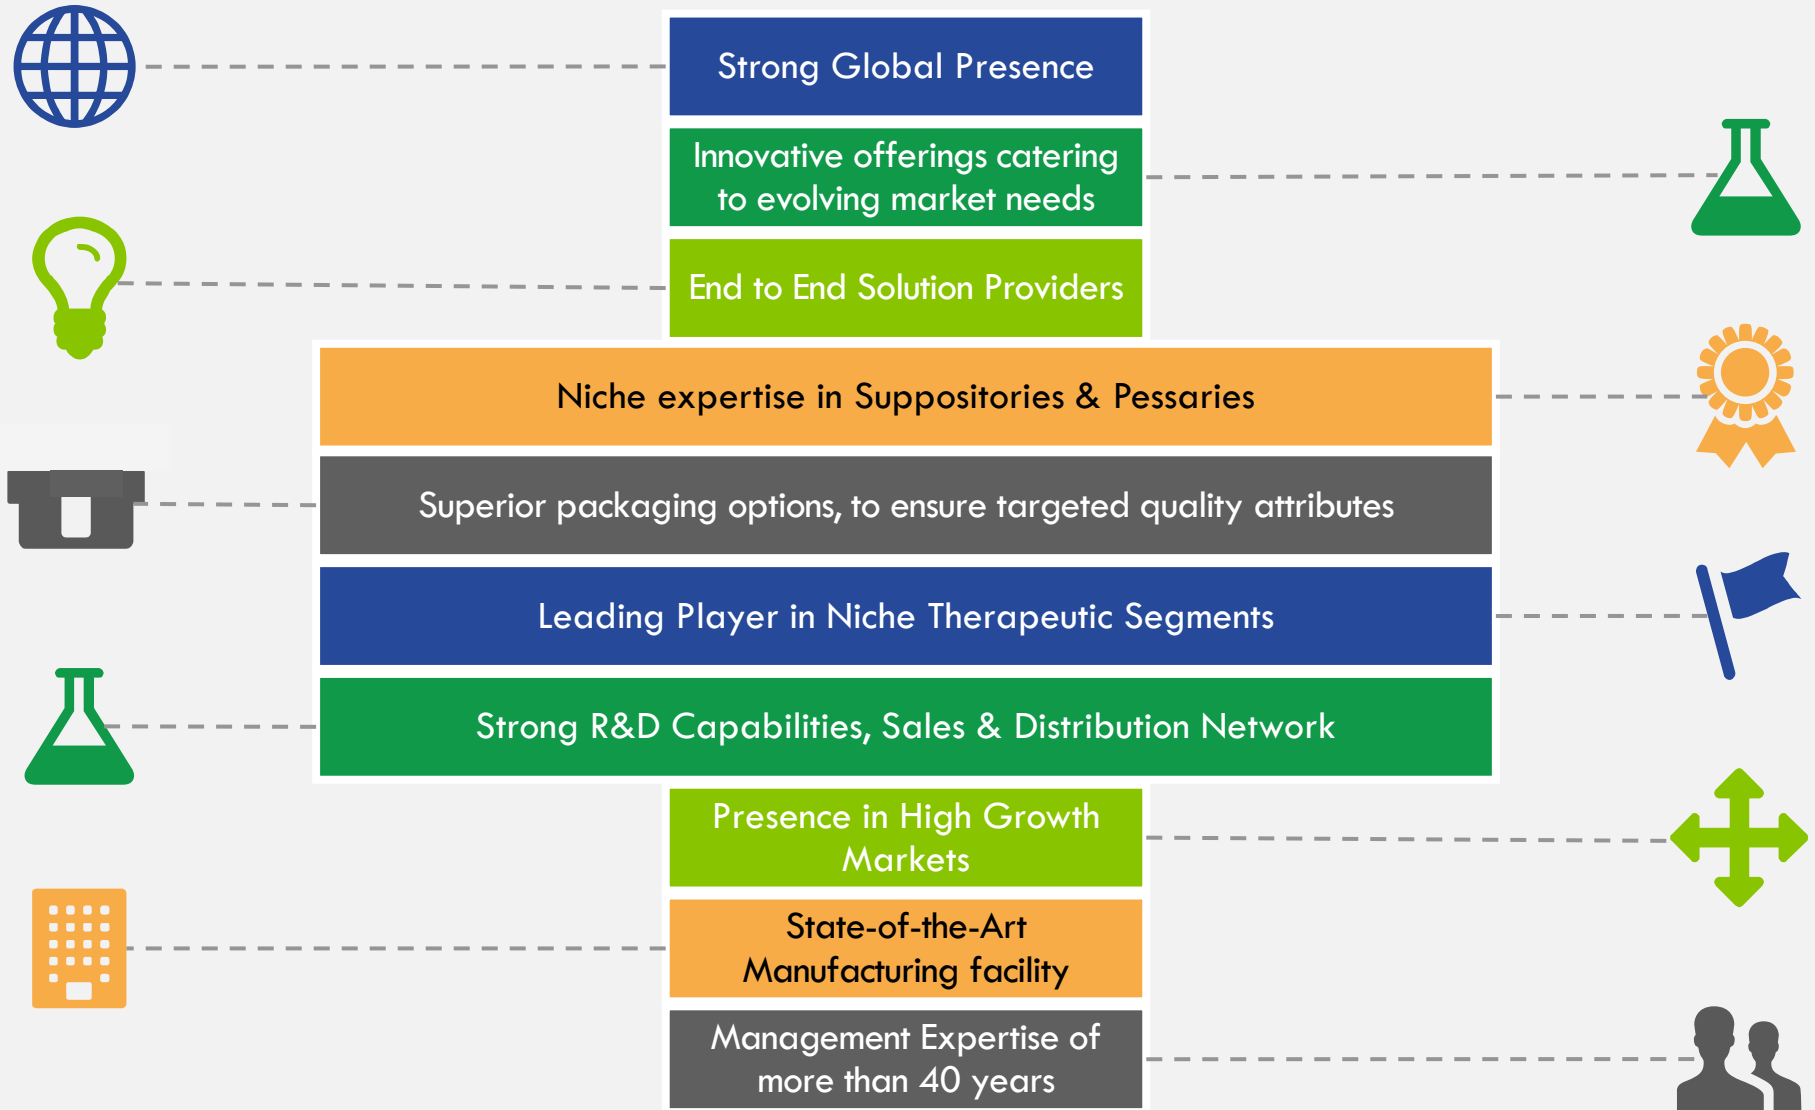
Strong Global Presence

Innovative offerings catering to evolving market needs

End to End Solution Providers

Niche expertise in Suppositories & Pessaries

Superior packaging options, to ensure targeted quality attributes

Leading Player in Niche Therapeutic Segments

Strong R&D Capabilities, Sales & Distribution Network

Presence in High Growth Markets

State-of-the-Art Manufacturing facility

Management Expertise of more than 40 years